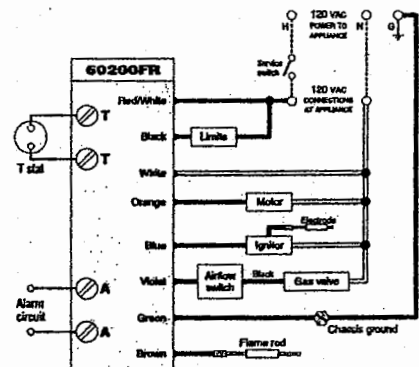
H
N
G
120 VAC POWER TO APPLIANCE
Service switch
120 VAC CONNECTIONS AT APPLIANCE
60200FR
Red/White
T
Black
Limits
T
T stat
White
Orange
Motor
Electrode
Blue
Ignitor
Violet
Airflow switch
Black
Gas valve
Alarm circuit
A
A
Green
Chassis ground
Brown
Flame rod